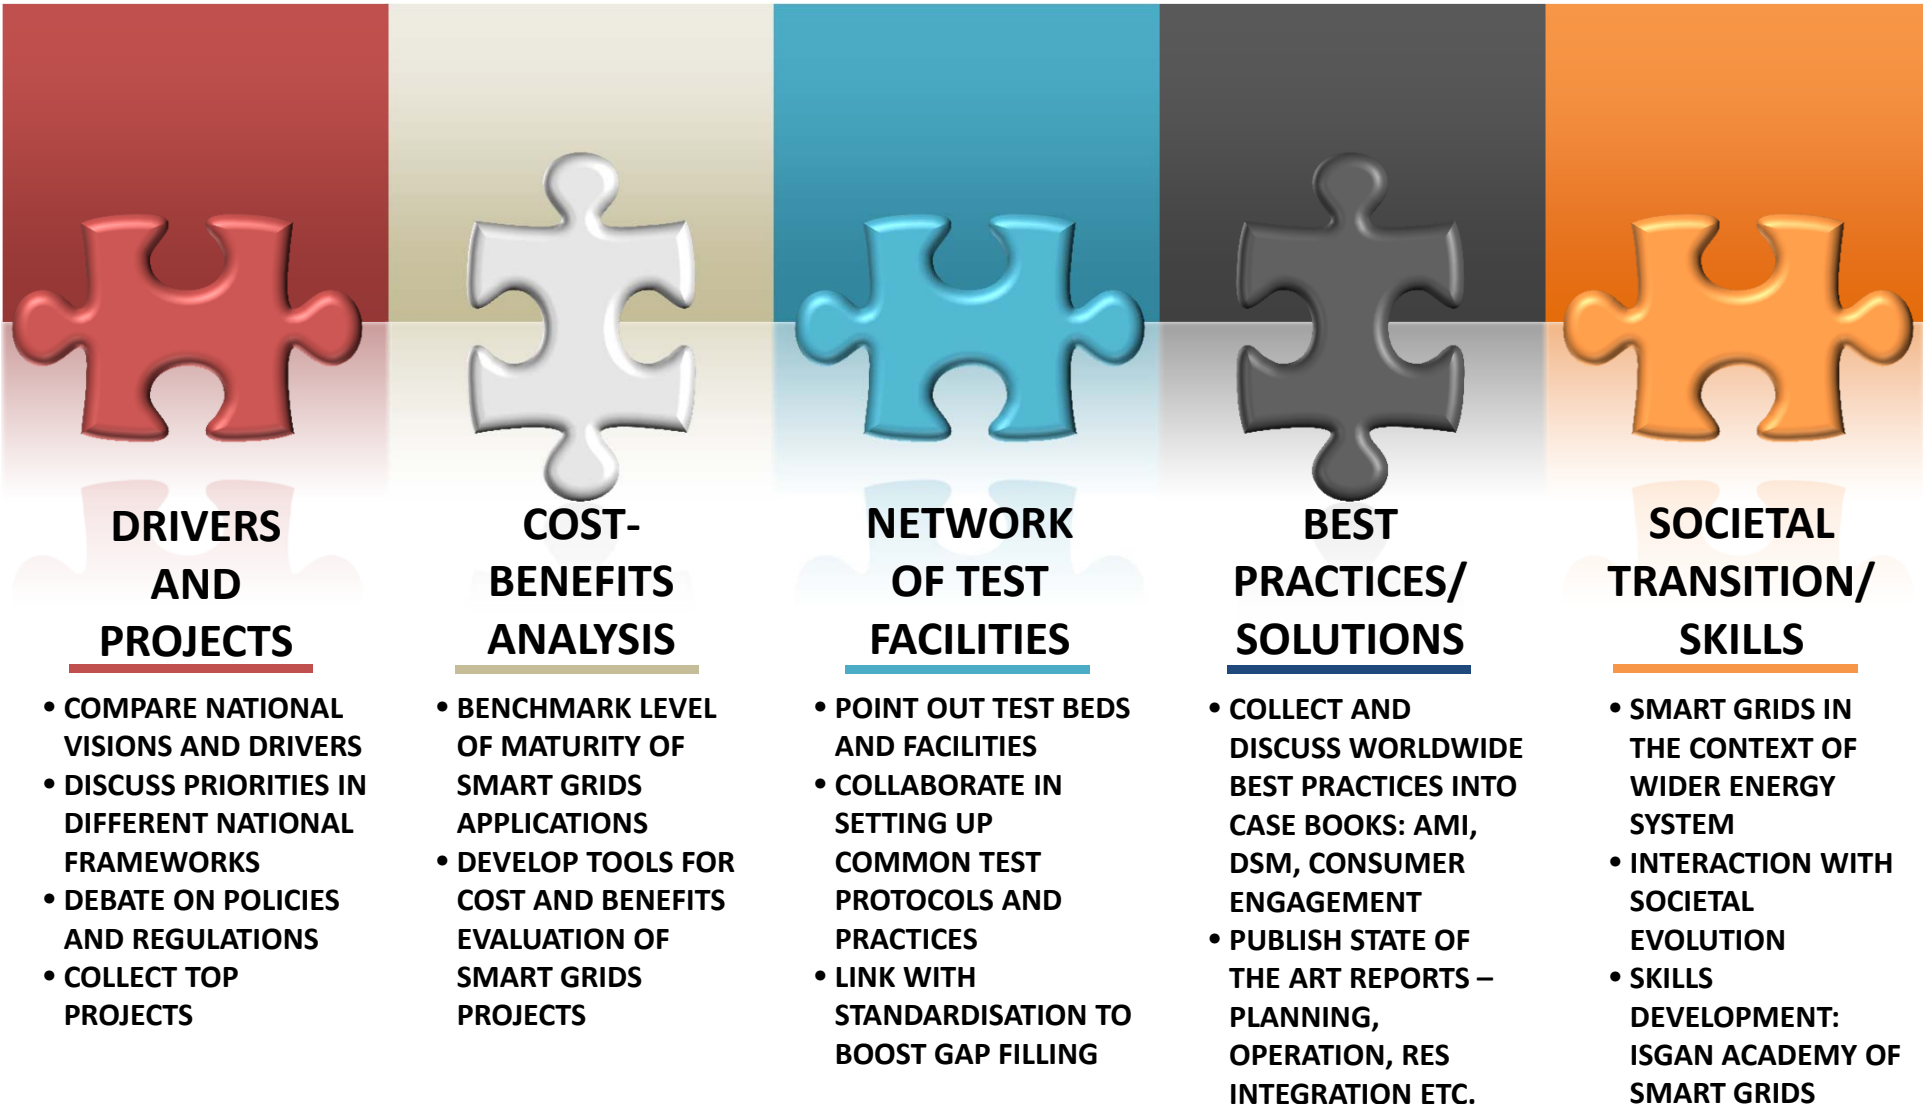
DRIVERS AND PROJECTS

• COMPARE NATIONAL VISIONS AND DRIVERS
• DISCUSS PRIORITIES IN DIFFERENT NATIONAL FRAMEWORKS
• DEBATE ON POLICIES AND REGULATIONS
• COLLECT TOP PROJECTS

COST-BENEFITS ANALYSIS

• BENCHMARK LEVEL OF MATURITY OF SMART GRIDS APPLICATIONS
• DEVELOP TOOLS FOR COST AND BENEFITS EVALUATION OF SMART GRIDS PROJECTS

NETWORK OF TEST FACILITIES

• POINT OUT TEST BEDS AND FACILITIES
• COLLABORATE IN SETTING UP COMMON TEST PROTOCOLS AND PRACTICES
• LINK WITH STANDARDISATION TO BOOST GAP FILLING

BEST PRACTICES/ SOLUTIONS

• COLLECT AND DISCUSS WORLDWIDE BEST PRACTICES INTO CASE BOOKS: AMI, DSM, CONSUMER ENGAGEMENT
• PUBLISH STATE OF THE ART REPORTS – PLANNING, OPERATION, RES INTEGRATION ETC.

SOCIETAL TRANSITION/ SKILLS

• SMART GRIDS IN THE CONTEXT OF WIDER ENERGY SYSTEM
• INTERACTION WITH SOCIETAL EVOLUTION
• SKILLS DEVELOPMENT: ISGAN ACADEMY OF SMART GRIDS